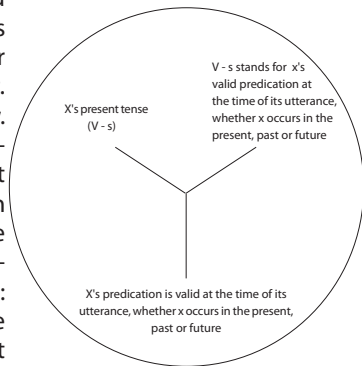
X's present tense (V - s)

V - s stands for x's valid predication at the time of its utterance, whether x occurs in the present, past or future

X's predication is valid at the time of its utterance, whether x occurs in the present, past or future